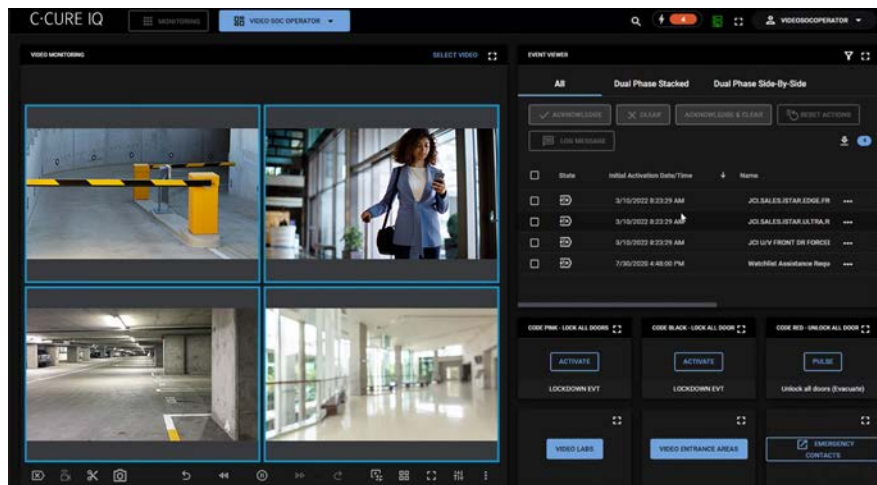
C-CURE IQ

MONITORING

VIDEO SOC OPERATOR

4

VIDEOSOCOPERATOR

VIDEO MONITORING

SELECT VIDEO

EVENT VIEWER

All

Dual Phase Stacked

Dual Phase Side-By-Side

ACKNOWLEDGE

CLEAR

ACKNOWLEDGE & CLEAR

RESET ACTIONS

LOG MESSAGE

| | State | Initial Activation Date/Time | Name | |
|---|---|---|---|---|
| | | 3/10/2022 8:23:29 AM | JCI.SALES.ISTAR.EDGE.FR | ... |
| | | 3/10/2022 8:23:29 AM | JCI.SALES.ISTAR.ULTRA.R | ... |
| | | 3/10/2022 8:23:29 AM | JCI U/V FRONT DR FORCE | ... |
| | | 7/30/2020 4:48:00 PM | Watchlist Assistance Requ | ... |

CODE PINK - LOCK ALL DOORS

CODE BLACK - LOCK ALL DOOR

CODE RED - UNLOCK ALL DOOR

ACTIVATE

LOCKDOWN EVT

ACTIVATE

LOCKDOWN EVT

PULSE

Unlock all doors (Evacuate)

VIDEO LABS

VIDEO ENTRANCE AREAS

EMERGENCY CONTACTS